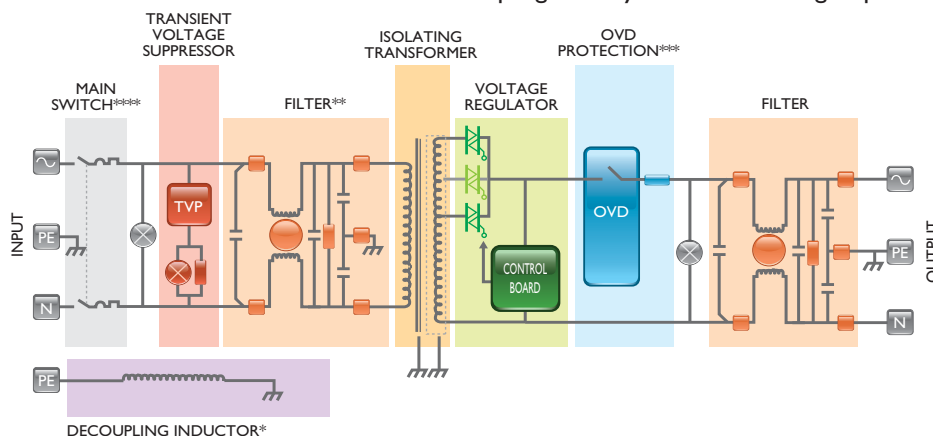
TRANSIENT VOLTAGE SUPPRESSOR

ISOLATING TRANSFORMER

OVD PROTECTION***

MAIN SWITCH****

FILTER**

VOLTAGE REGULATOR

FILTER

INPUT

PE

N

TVP

OVD

CONTROL BOARD

PE

N

OUTPUT

PE

DECOUPLING INDUCTOR*